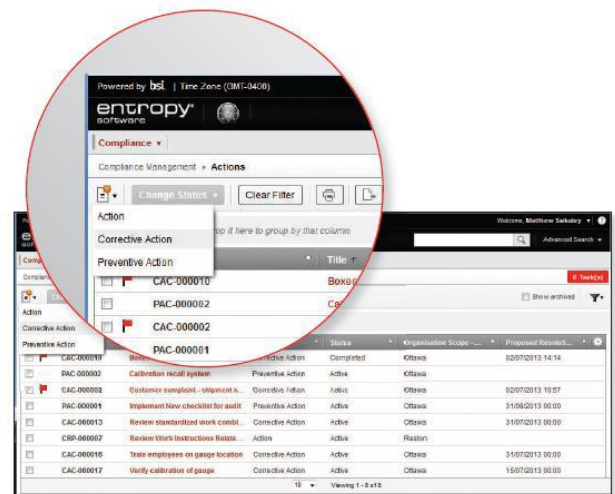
Powered by bsi. | Time Zone (GMT-0400)

entropy software

Compliance ▾

Compliance Management ▸ Actions

Change Status ▾ Clear Filter

Action
Corrective Action
Preventive Action

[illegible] it here to group by that column.

Title ↑

CAC-000010 Boxe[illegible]
PAC-000002 Ca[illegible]
CAC-000002
PAC-000001

Welcome, Matthew Saikaley ▾

Advanced Search ▾

0 Task(s)

Show archived

Action
Corrective Action
Preventive Action

| | | Title | Type | Status | Organisation Scope - ... | Proposed Resoluti... |
|---|---|---|---|---|---|---|
| | CAC-000010 | Boxe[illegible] | Corrective Action | Completed | Ottawa | 02/07/2013 14:14 |
| | PAC-000002 | Calibration recall system | Preventive Action | Active | Ottawa | |
| | CAC-000002 | Customer complaint - shipment n... | Corrective Action | Active | Ottawa | 02/07/2013 10:57 |
| | PAC-000001 | Implement New checklist for audit | Preventive Action | Active | Ottawa | 31/08/2013 00:00 |
| | CAC-000013 | Review standardized work combi... | Corrective Action | Active | Ottawa | 31/07/2013 00:00 |
| | CRP-000007 | Review Work Instructions Relate... | Action | Active | Reston | |
| | CAC-000016 | Train employees on gauge location | Corrective Action | Active | Ottawa | 31/07/2013 00:00 |
| | CAC-000017 | Verify calibration of gauge | Corrective Action | Active | Ottawa | 15/07/2013 00:00 |

10 ▾ Viewing 1 - 8 of 8